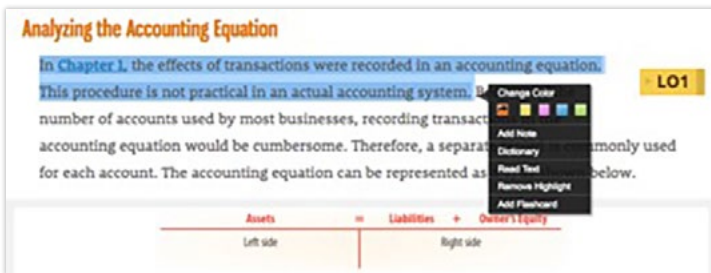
Analyzing the Accounting Equation

LO1

In Chapter 1, the effects of transactions were recorded in an accounting equation. This procedure is not practical in an actual accounting system. B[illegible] number of accounts used by most businesses, recording transact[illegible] accounting equation would be cumbersome. Therefore, a separat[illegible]monly used for each account. The accounting equation can be represented as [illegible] below.

Change Color

Add Note

Dictionary

Read Text

Remove Highlight

Add Flashcard

| Assets | = | Liabilities | + | Owner's Equity |
|---|---|---|---|---|
| Left side | | Right side | | |